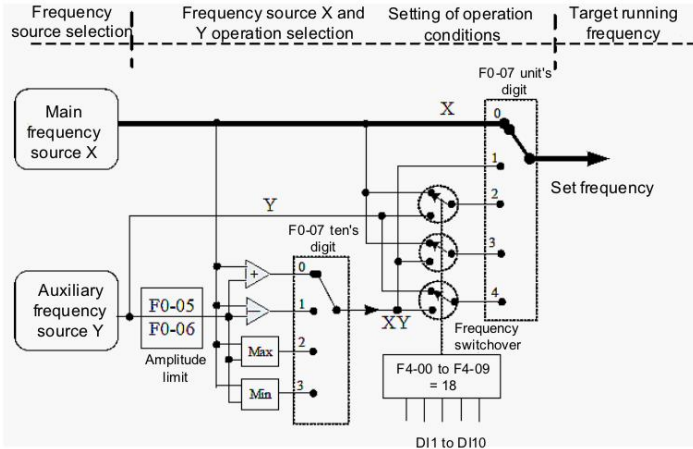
Frequency source selection

Frequency source X and Y operation selection

Setting of operation conditions

Target running frequency

F0-07 unit's digit

Main frequency source X

X

0

1

2

3

4

Set frequency

Y

F0-07 ten's digit

0

+

1

−

2

Max

3

Min

Auxiliary frequency source Y

F0-05

F0-06

Amplitude limit

XY

Frequency switchover

F4-00 to F4-09 = 18

DI1 to DI10